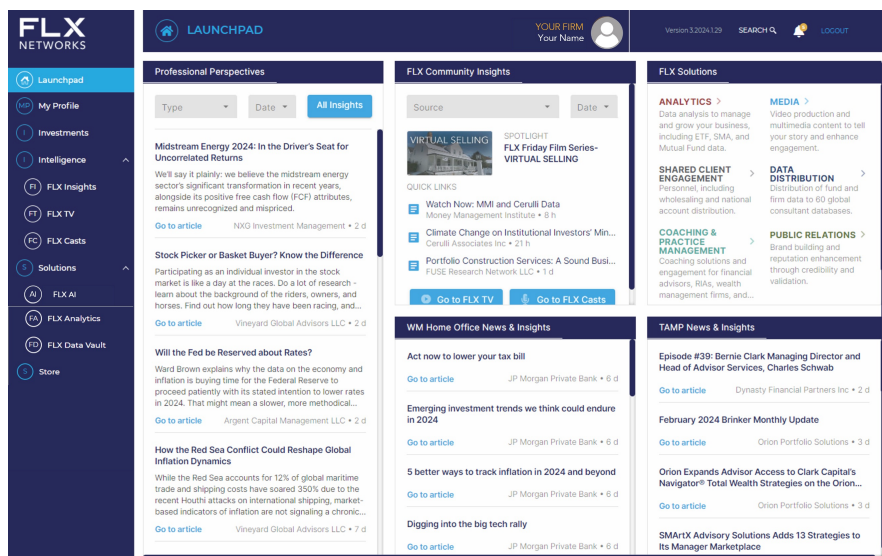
FLX NETWORKS

Launchpad
MP My Profile
I Investments
I Intelligence
FI FLX Insights
FT FLX TV
FC FLX Casts
S Solutions
AI FLX AI
FA FLX Analytics
FD FLX Data Vault
S Store

LAUNCHPAD

YOUR FIRM
Your Name

Version 3.2024.1.29 SEARCH LOGOUT

Professional Perspectives

Type Date All Insights

Midstream Energy 2024: In the Driver's Seat for Uncorrelated Returns
We'll say it plainly: we believe the midstream energy sector's significant transformation in recent years, alongside its positive free cash flow (FCF) attributes, remains unrecognized and mispriced.
Go to article NXG Investment Management • 2 d

Stock Picker or Basket Buyer? Know the Difference
Participating as an individual investor in the stock market is like a day at the races. Do a lot of research - learn about the background of the riders, owners, and horses. Find out how long they have been racing, and...
Go to article Vineyard Global Advisors LLC • 2 d

Will the Fed be Reserved about Rates?
Ward Brown explains why the data on the economy and inflation is buying time for the Federal Reserve to proceed patiently with its stated intention to lower rates in 2024. That might mean a slower, more methodical...
Go to article Argent Capital Management LLC • 6 d

How the Red Sea Conflict Could Reshape Global Inflation Dynamics
While the Red Sea accounts for 12% of global maritime trade and shipping costs have soared 350% due to the recent Houthi attacks on international shipping, market-based indicators of inflation are not signaling a chronic...
Go to article Vineyard Global Advisors LLC • 7 d

FLX Community Insights

Source Date

VIRTUAL SELLING
SPOTLIGHT
FLX Friday Film Series-VIRTUAL SELLING

QUICK LINKS
Watch Now: MMI and Cerulli Data
Money Management Institute • 8 h
Climate Change on Institutional Investors' Min...
Cerulli Associates Inc • 21 h
Portfolio Construction Services: A Sound Busi...
FUSE Research Network LLC • 1 d

Go to FLX TV Go to FLX Casts

FLX Solutions

ANALYTICS
Data analysis to manage and grow your business, including ETF, SMA, and Mutual Fund data.

MEDIA
Video production and multimedia content to tell your story and enhance engagement.

SHARED CLIENT ENGAGEMENT
Personnel, including wholesaling and national account distribution.

DATA DISTRIBUTION
Distribution of fund and firm data to 60 global consultant databases.

COACHING & PRACTICE MANAGEMENT
Coaching solutions and engagement for financial advisors, RIAs, wealth management firms, and...

PUBLIC RELATIONS
Brand building and reputation enhancement through credibility and validation.

WM Home Office News & Insights

Act now to lower your tax bill
Go to article JP Morgan Private Bank • 6 d

Emerging investment trends we think could endure in 2024
Go to article JP Morgan Private Bank • 6 d

5 better ways to track inflation in 2024 and beyond
Go to article JP Morgan Private Bank • 6 d

Digging into the big tech rally
Go to article JP Morgan Private Bank • 6 d

TAMP News & Insights

Episode #39: Bernie Clark Managing Director and Head of Advisor Services, Charles Schwab
Go to article Dynasty Financial Partners Inc • 2 d

February 2024 Brinker Monthly Update
Go to article Orion Portfolio Solutions • 2 d

Orion Expands Advisor Access to Clark Capital's Navigator® Total Wealth Strategies on the Orion...
Go to article Orion Portfolio Solutions • 3 d

SMArtX Advisory Solutions Adds 13 Strategies to Its Manager Marketplace